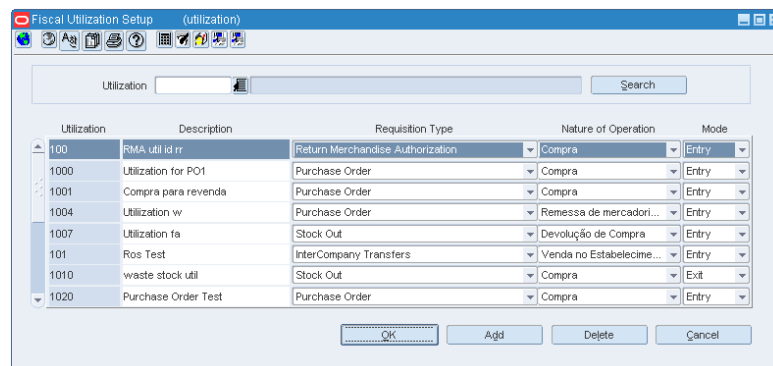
Fiscal Utilization Setup (utilization)

Utilization

Search

| Utilization | Description | Requisition Type | Nature of Operation | Mode |
|---|---|---|---|---|
| 100 | RMA util id rr | Return Merchandise Authorization | Compra | Entry |
| 1000 | Utilization for PO1 | Purchase Order | Compra | Entry |
| 1001 | Compra para revenda | Purchase Order | Compra | Entry |
| 1004 | Utilization w | Purchase Order | Remessa de mercadori... | Entry |
| 1007 | Utilization fa | Stock Out | Devolução de Compra | Entry |
| 101 | Ros Test | InterCompany Transfers | Venda no Estabelecime... | Entry |
| 1010 | waste stock util | Stock Out | Compra | Exit |
| 1020 | Purchase Order Test | Purchase Order | Compra | Entry |

OK Add Delete Cancel